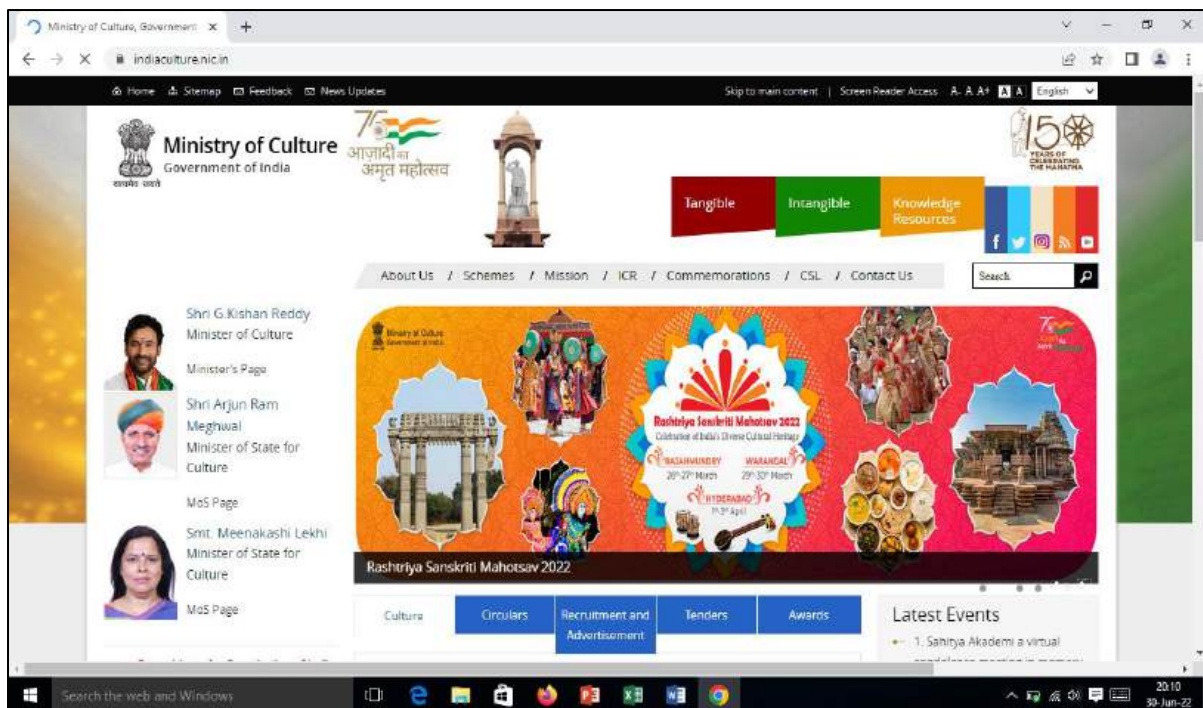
Ministry of Culture, Government ×  +

indiaculture.nic.in

Home  Sitemap  Feedback  News Updates

Skip to main content | Screen Reader Access A- A A+ A A English

Ministry of Culture
Government of India
सत्यमेव जयते

75
आज़ादी का
अमृत महोत्सव

150 YEARS OF CELEBRATING THE MAHATMA

Tangible
Intangible
Knowledge Resources

About Us / Schemes / Mission / ICR / Commemorations / CSL / Contact Us

Search

Shri G.Kishan Reddy
Minister of Culture

Minister's Page

Shri Arjun Ram Meghwal
Minister of State for Culture

MoS Page

Smt. Meenakashi Lekhi
Minister of State for Culture

MoS Page

Ministry of Culture
Government of India

Rashtriya Sanskriti Mahotsav 2022
Celebration of India's Diverse Cultural Heritage
RAJAHMUNDRY
26th-27th March
WARANGAL
29th-30th March
HYDERABAD
1st-3rd April

Rashtriya Sanskriti Mahotsav 2022

Culture
Circulars
Recruitment and Advertisement
Tenders
Awards

Latest Events
1. Sahitya Akademi a virtual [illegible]

Search the web and Windows

20:10
30-Jun-22